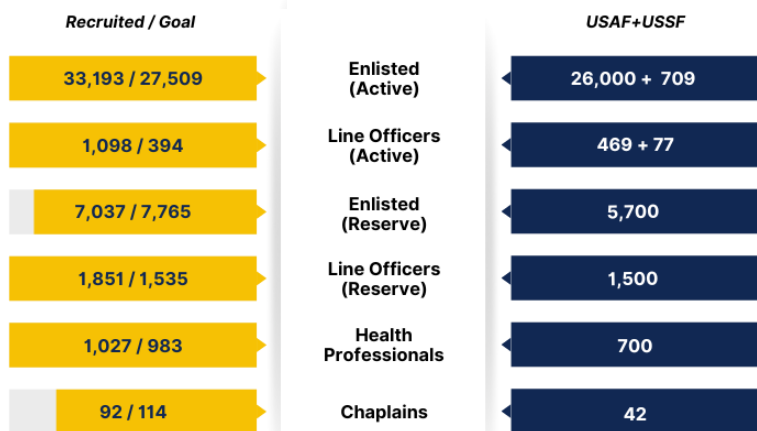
| Recruited / Goal | | USAF+USSF |
|---|---|---|
| 33,193 / 27,509 | Enlisted (Active) | 26,000 + 709 |
| 1,098 / 394 | Line Officers (Active) | 469 + 77 |
| 7,037 / 7,765 | Enlisted (Reserve) | 5,700 |
| 1,851 / 1,535 | Line Officers (Reserve) | 1,500 |
| 1,027 / 983 | Health Professionals | 700 |
| 92 / 114 | Chaplains | 42 |